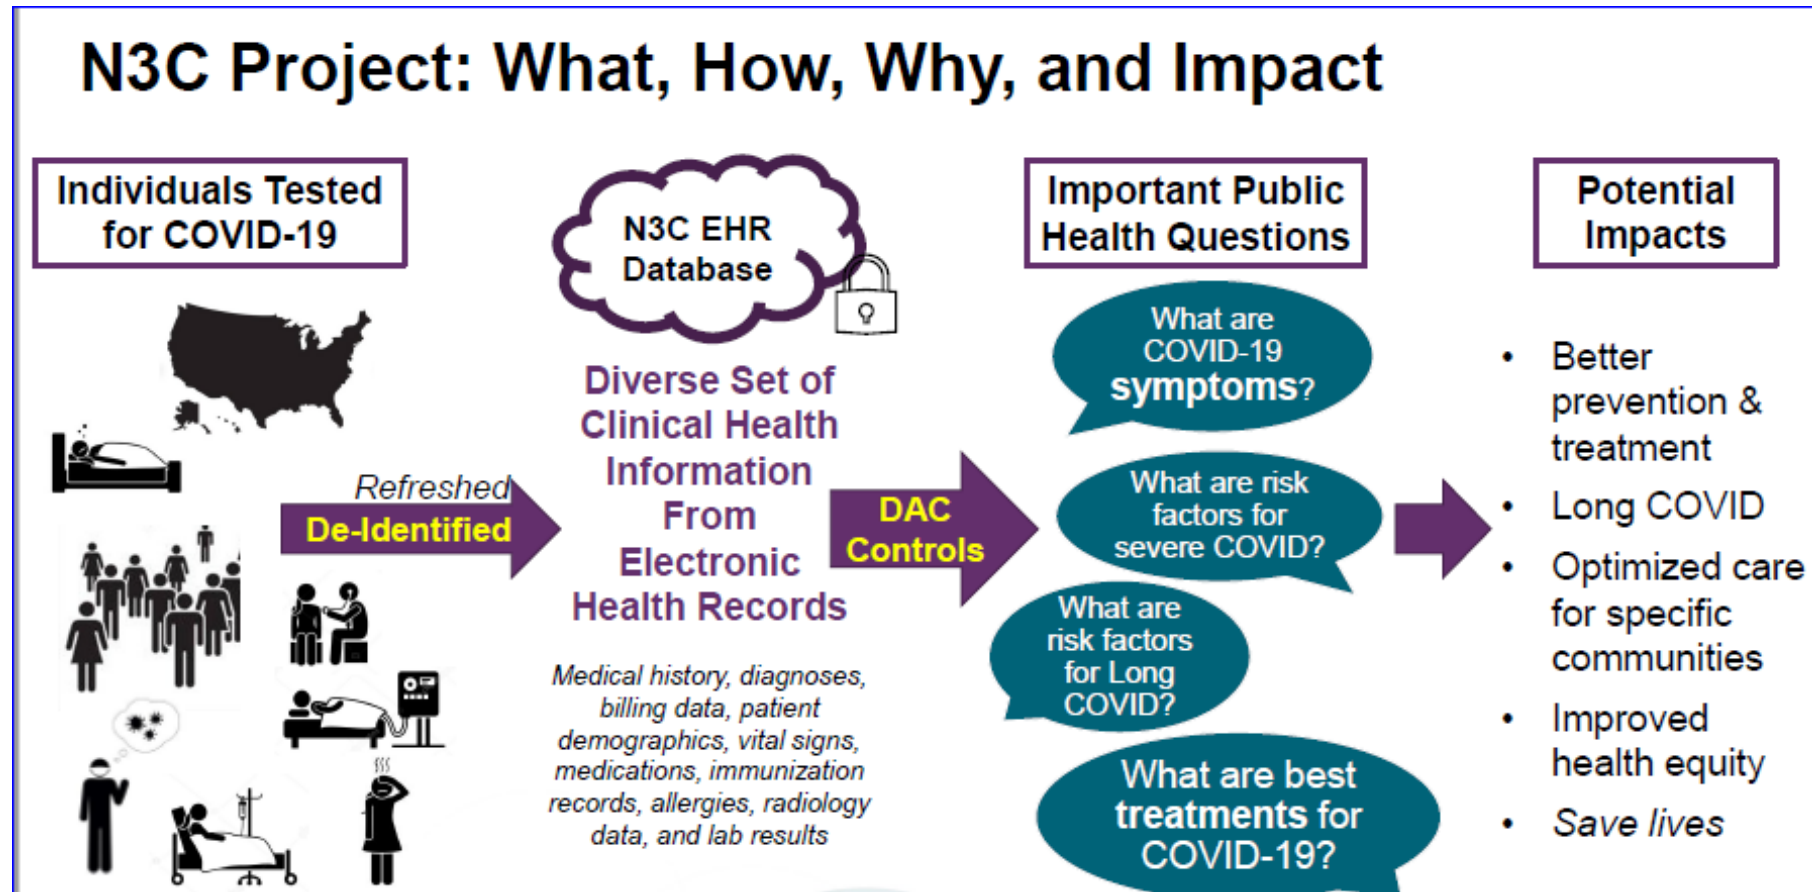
N3C Project: What, How, Why, and Impact

Individuals Tested for COVID-19

Refreshed
De-Identified

N3C EHR Database

Diverse Set of Clinical Health Information From Electronic Health Records

Medical history, diagnoses, billing data, patient demographics, vital signs, medications, immunization records, allergies, radiology data, and lab results

DAC Controls

Important Public Health Questions

What are COVID-19 symptoms?

What are risk factors for severe COVID?

What are risk factors for Long COVID?

What are best treatments for COVID-19?

Potential Impacts

- Better prevention & treatment
- Long COVID
- Optimized care for specific communities
- Improved health equity
- Save lives